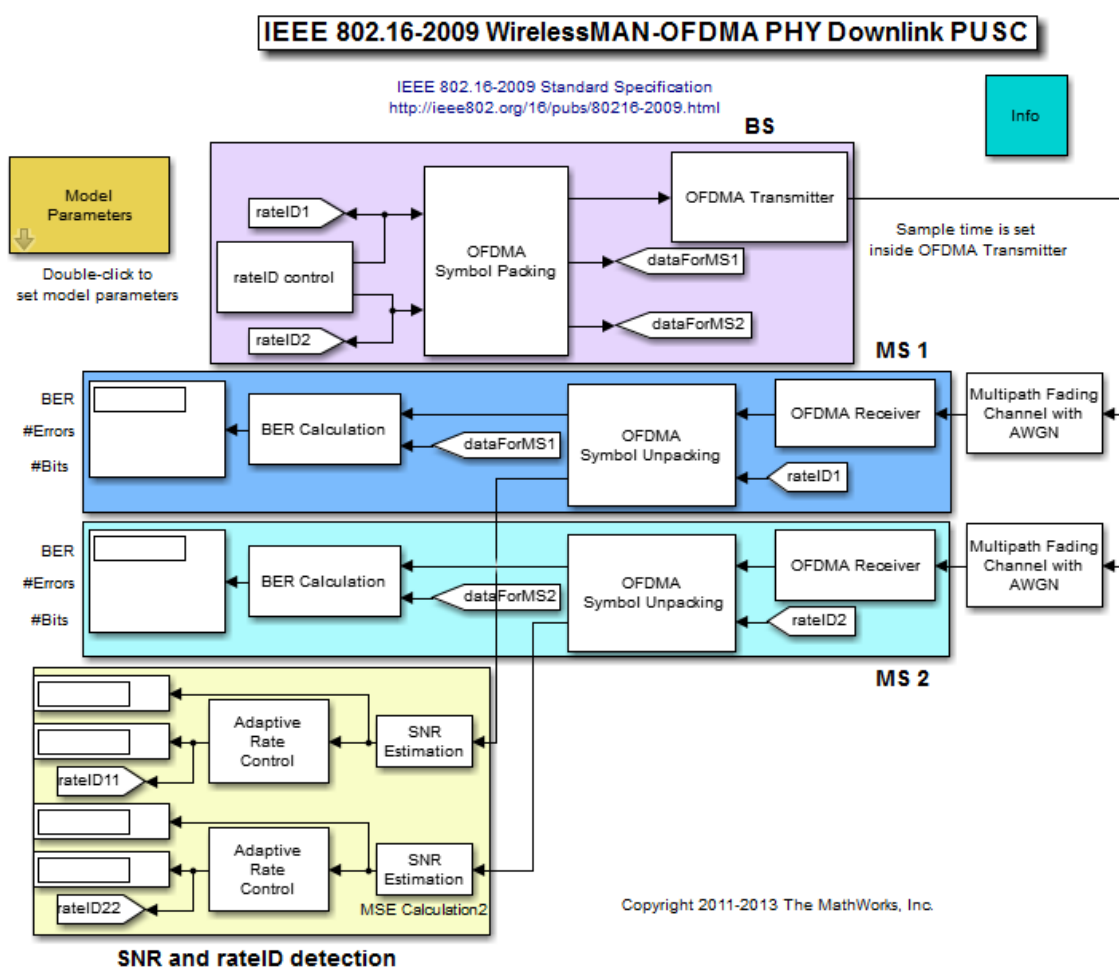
IEEE 802.16-2009 WirelessMAN-OFDMA PHY Downlink PUSC

IEEE 802.16-2009 Standard Specification
http://ieee802.org/16/pubs/80216-2009.html

Info

BS

Model Parameters

Double-click to set model parameters

rateID1

rateID control

rateID2

OFDMA Symbol Packing

OFDMA Transmitter

dataForMS1

dataForMS2

Sample time is set inside OFDMA Transmitter

MS 1

BER
#Errors
#Bits

BER Calculation

dataForMS1

OFDMA Symbol Unpacking

OFDMA Receiver

rateID1

Multipath Fading Channel with AWGN

BER
#Errors
#Bits

BER Calculation

dataForMS2

OFDMA Symbol Unpacking

OFDMA Receiver

rateID2

Multipath Fading Channel with AWGN

MS 2

Adaptive Rate Control

SNR Estimation

rateID11

Adaptive Rate Control

SNR Estimation

rateID22

MSE Calculation2

Copyright 2011-2013 The MathWorks, Inc.

SNR and rateID detection